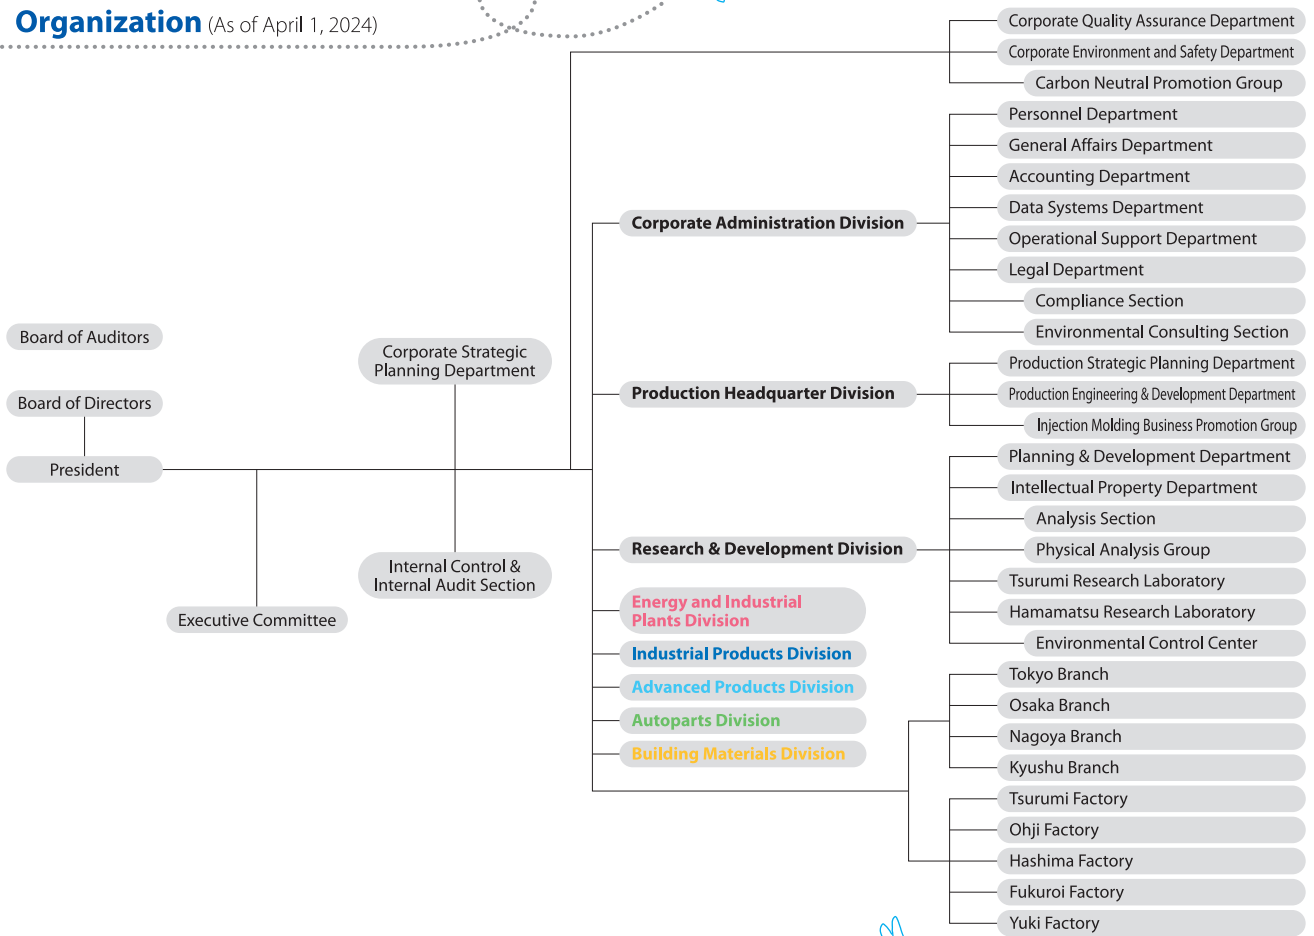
Organization (As of April 1, 2024)

Board of Auditors

Board of Directors

President

Executive Committee

Corporate Strategic Planning Department

Internal Control & Internal Audit Section

Corporate Quality Assurance Department
Corporate Environment and Safety Department
Carbon Neutral Promotion Group

Corporate Administration Division
Personnel Department
General Affairs Department
Accounting Department
Data Systems Department
Operational Support Department
Legal Department
Compliance Section
Environmental Consulting Section

Production Headquarter Division
Production Strategic Planning Department
Production Engineering & Development Department
Injection Molding Business Promotion Group

Research & Development Division
Planning & Development Department
Intellectual Property Department
Analysis Section
Physical Analysis Group
Tsurumi Research Laboratory
Hamamatsu Research Laboratory
Environmental Control Center

Energy and Industrial Plants Division
Industrial Products Division
Advanced Products Division
Autoparts Division
Building Materials Division

Tokyo Branch
Osaka Branch
Nagoya Branch
Kyushu Branch
Tsurumi Factory
Ohji Factory
Hashima Factory
Fukuroi Factory
Yuki Factory